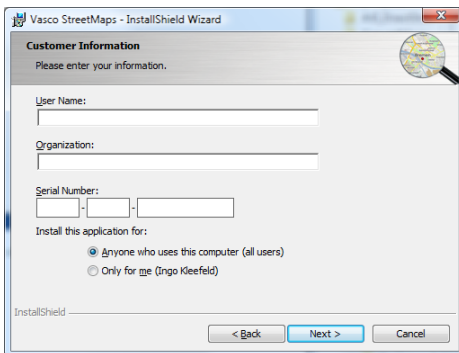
Vasco StreetMaps - InstallShield Wizard

Customer Information

Please enter your information.

User Name:

Organization:

Serial Number:

- -

Install this application for:

Anyone who uses this computer (all users)

Only for me (Ingo Kleefeld)

InstallShield

< Back

Next >

Cancel